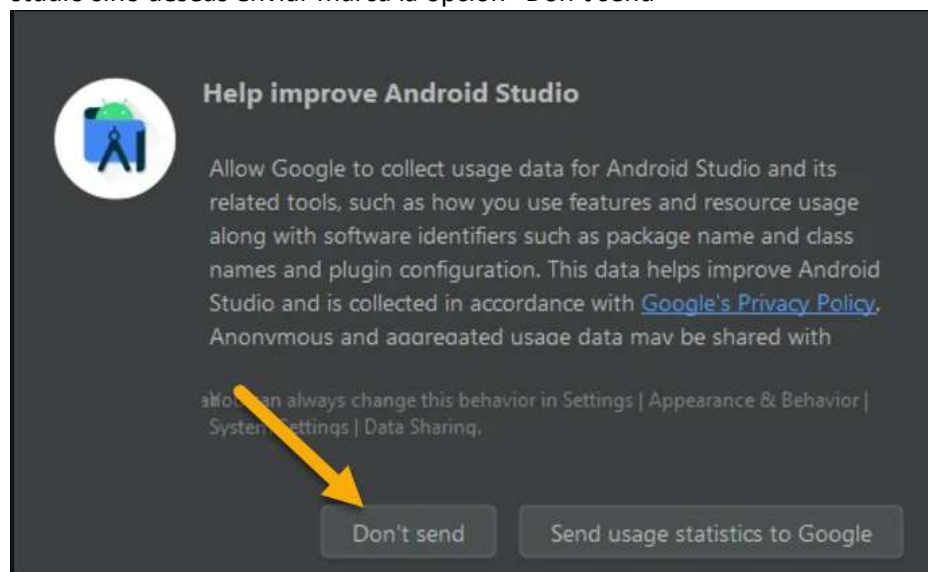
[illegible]

Help improve Android Studio

Allow Google to collect usage data for Android Studio and its related tools, such as how you use features and resource usage along with software identifiers such as package name and class names and plugin configuration. This data helps improve Android Studio and is collected in accordance with Google's Privacy Policy. Anonymous and aggregated usage data may be shared with

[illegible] always change this behavior in Settings | Appearance & Behavior | System Settings | Data Sharing.

Don't send

Send usage statistics to Google